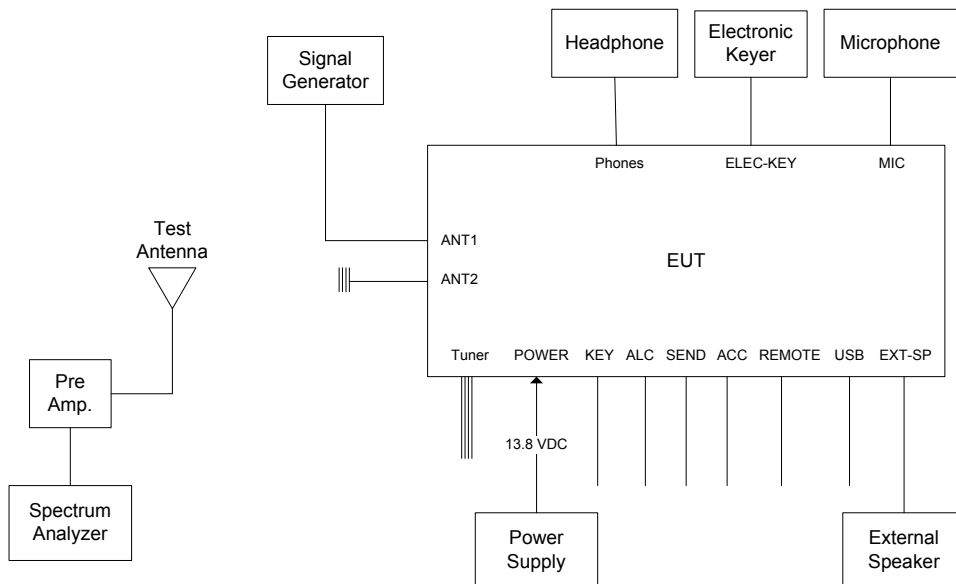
Signal Generator

Headphone

Electronic Keyer

Microphone

Phones

ELEC-KEY

MIC

Test Antenna

ANT1

ANT2

EUT

Tuner

POWER

KEY

ALC

SEND

ACC

REMOTE

USB

EXT-SP

Pre Amp.

13.8 VDC

Spectrum Analyzer

Power Supply

External Speaker